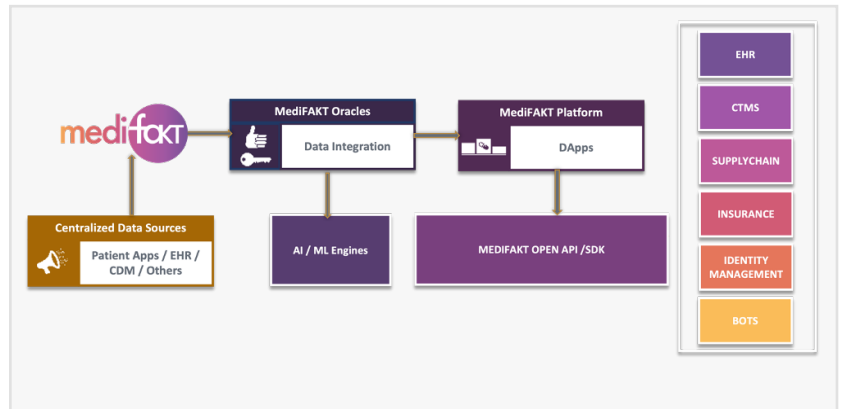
mediFAKT

MediFAKT Oracles

Data Integration

MediFAKT Platform

DApps

Centralized Data Sources

Patient Apps / EHR / CDM / Others

AI / ML Engines

MEDIFAKT OPEN API /SDK

EHR

CTMS

SUPPLYCHAIN

INSURANCE

IDENTITY MANAGEMENT

BOTS